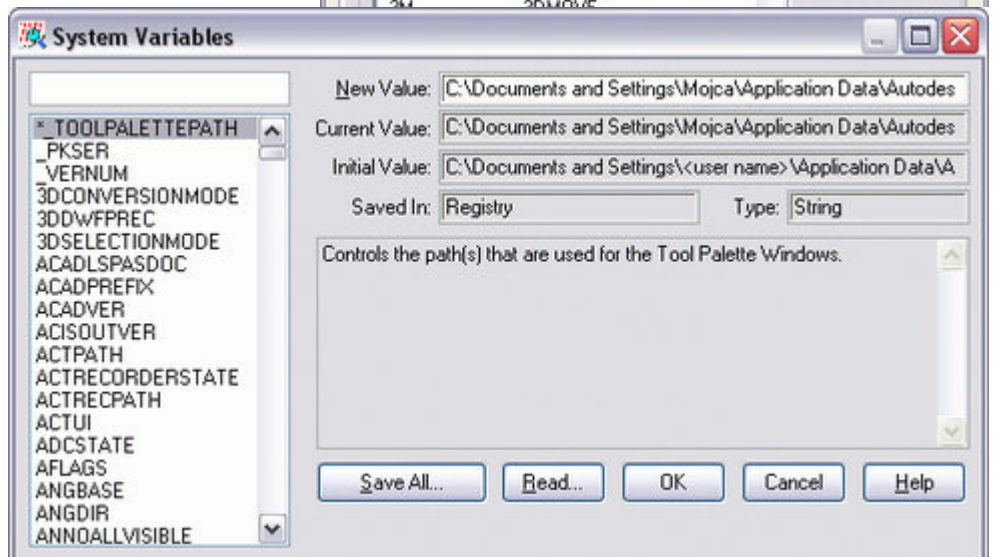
System Variables

*_TOOLPALETTEPATH
_PKSER
_VERNUM
3DCONVERSIONMODE
3DDWFPREC
3DSELECTIONMODE
ACADLSPASDOC
ACADPREFIX
ACADVER
ACISOUTVER
ACTPATH
ACTRECORDERSTATE
ACTRECPATH
ACTUI
ADCSTATE
AFLAGS
ANGBASE
ANGDIR
ANNOALLVISIBLE

New Value: C:\Documents and Settings\Mojca\Application Data\Autodes
Current Value: C:\Documents and Settings\Mojca\Application Data\Autodes
Initial Value: C:\Documents and Settings\<user name>\Application Data\A
Saved In: Registry
Type: String

Controls the path(s) that are used for the Tool Palette Windows.

Save All...
Read...
OK
Cancel
Help